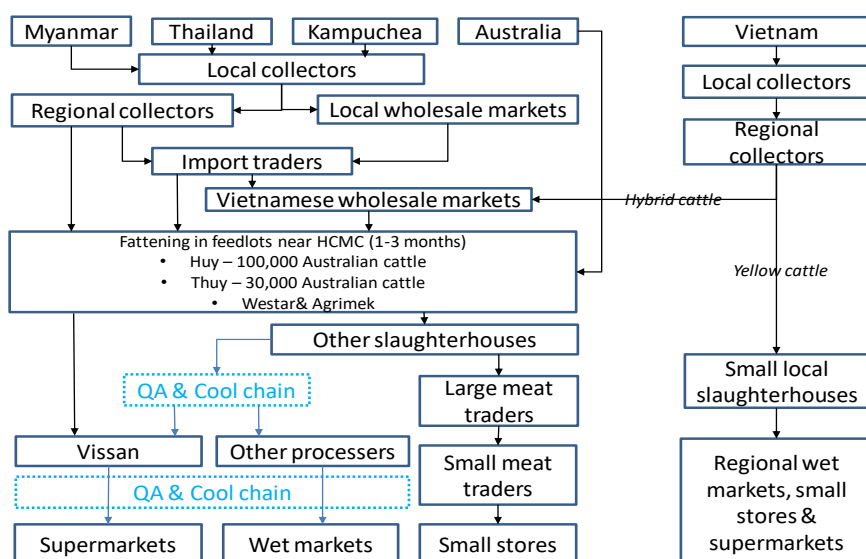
Myanmar

Thailand

Kampuchea

Australia

Vietnam

Local collectors

Local collectors

Regional collectors

Local wholesale markets

Regional collectors

Import traders

Vietnamese wholesale markets

Hybrid cattle

Fattening in feedlots near HCMC (1-3 months)
• Huy – 100,000 Australian cattle
• Thuy – 30,000 Australian cattle
• Westar& Agrimek

Yellow cattle

Other slaughterhouses

QA & Cool chain

Large meat traders

Small local slaughterhouses

Vissan

Other processers

Small meat traders

QA & Cool chain

Regional wet markets, small stores & supermarkets

Supermarkets

Wet markets

Small stores